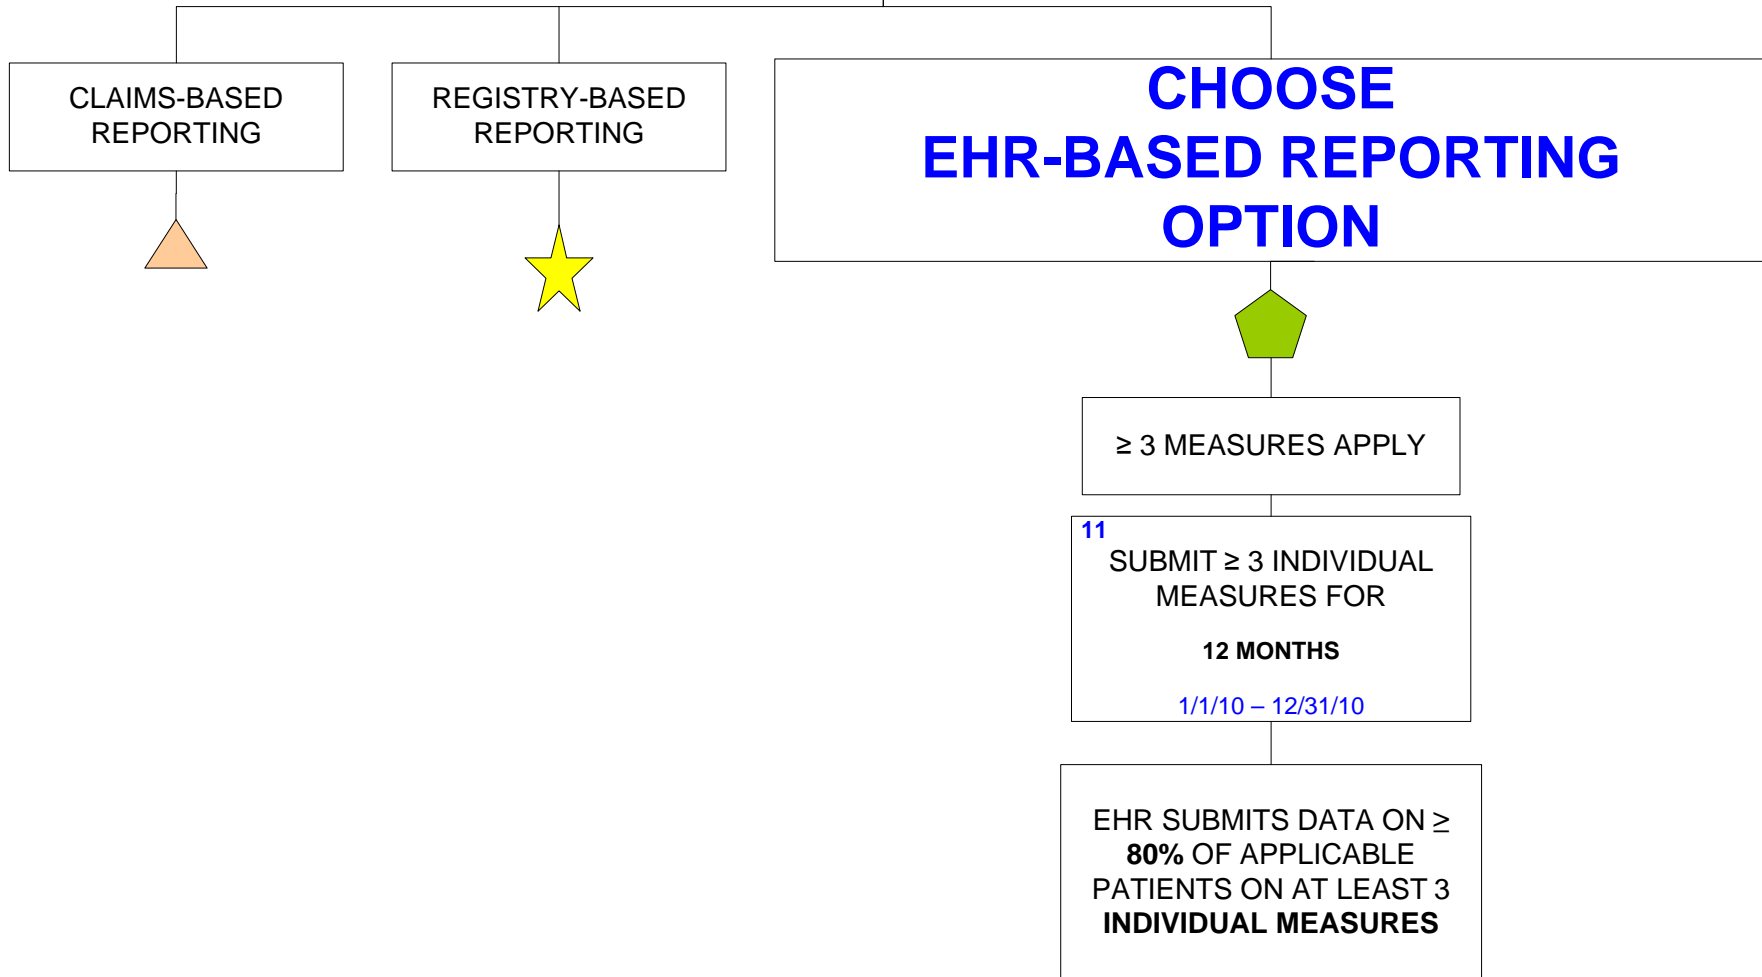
CLAIMS-BASED REPORTING

REGISTRY-BASED REPORTING

CHOOSE
EHR-BASED REPORTING
OPTION

≥ 3 MEASURES APPLY

11

SUBMIT ≥ 3 INDIVIDUAL MEASURES FOR

12 MONTHS

1/1/10 – 12/31/10

EHR SUBMITS DATA ON ≥ 80% OF APPLICABLE PATIENTS ON AT LEAST 3 INDIVIDUAL MEASURES